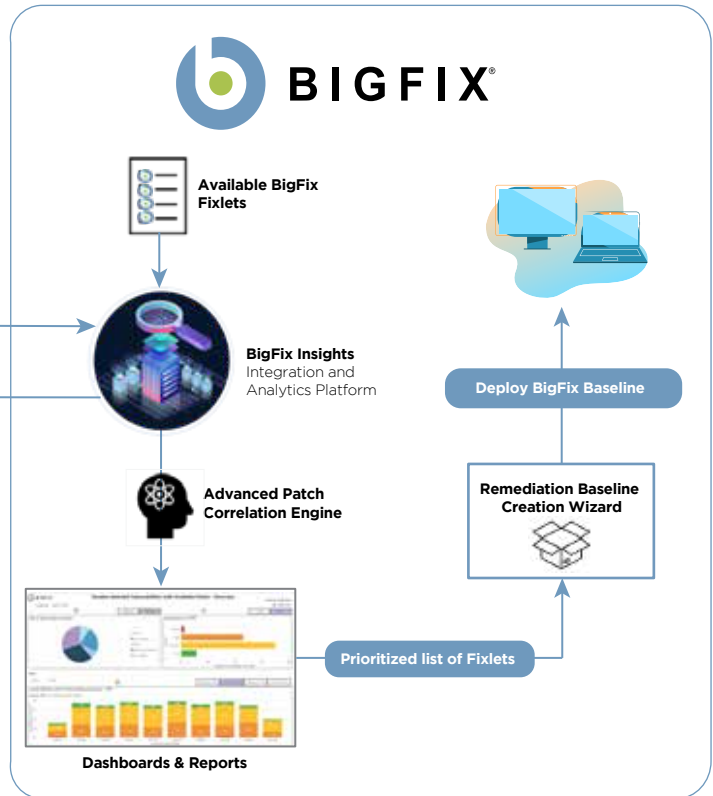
BIGFIX®

Available BigFix Fixlets

BigFix Insights
Integration and Analytics Platform

Advanced Patch Correlation Engine

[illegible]

Dashboards & Reports

Prioritized list of Fixlets

Remediation Baseline Creation Wizard

Deploy BigFix Baseline